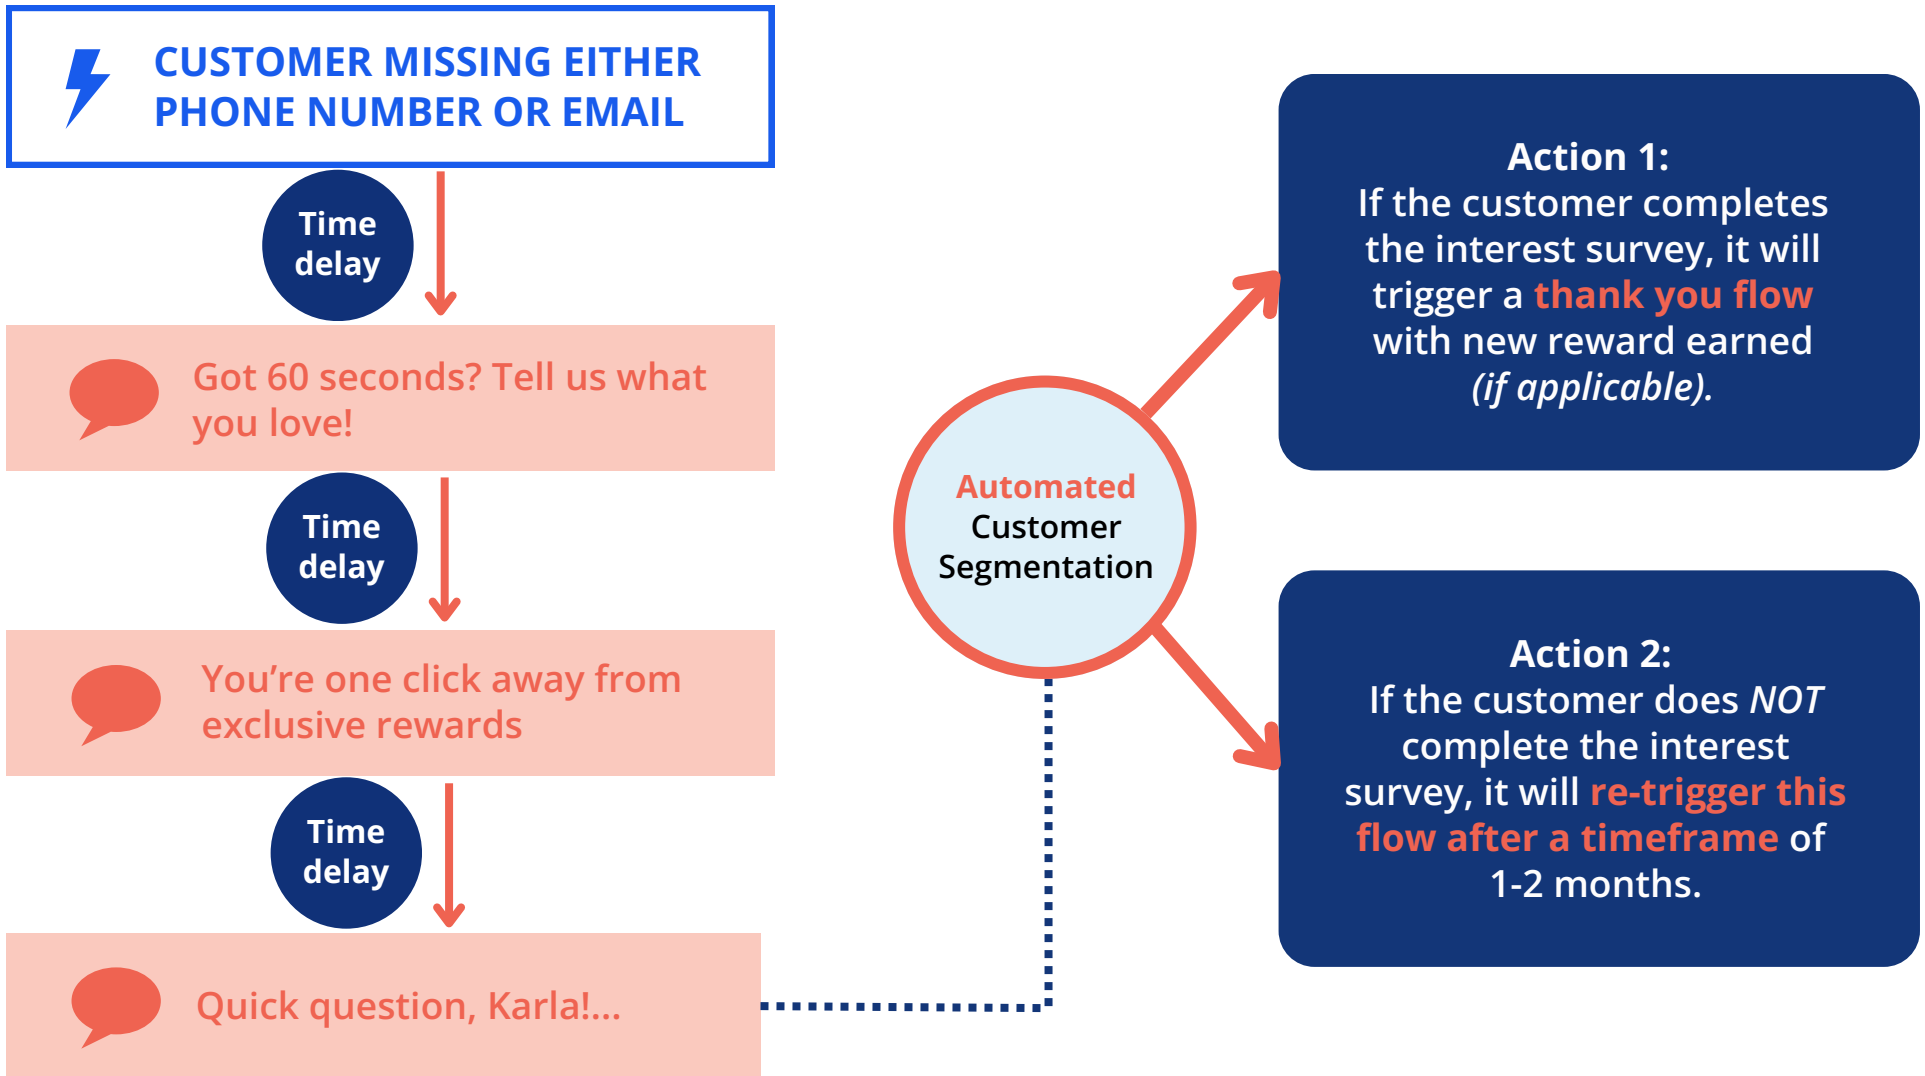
CUSTOMER MISSING EITHER PHONE NUMBER OR EMAIL

Time delay

Got 60 seconds? Tell us what you love!

Time delay

You're one click away from exclusive rewards

Time delay

Quick question, Karla!...

Automated Customer Segmentation

Action 1:
If the customer completes the interest survey, it will trigger a thank you flow with new reward earned *(if applicable).*

Action 2:
If the customer does *NOT* complete the interest survey, it will re-trigger this flow after a timeframe of 1-2 months.